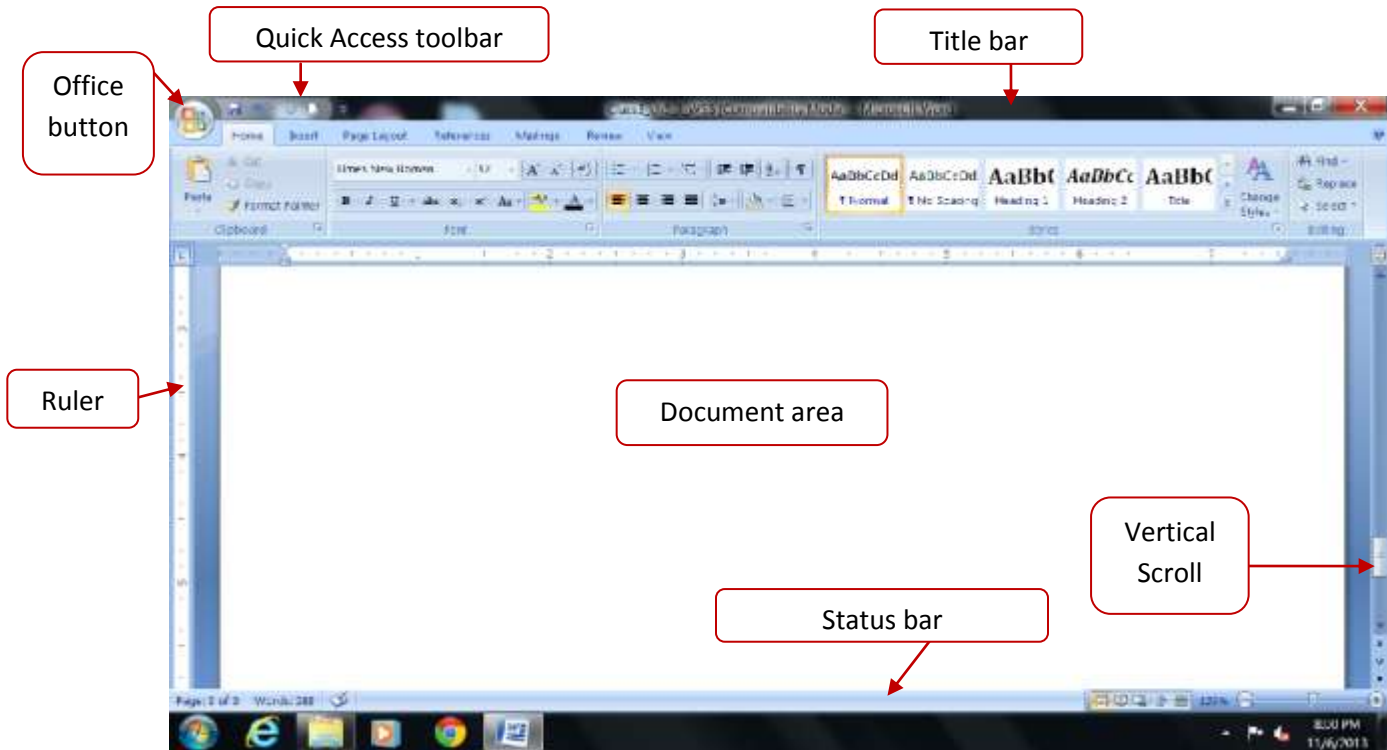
Quick Access toolbar

Title bar

Office button

Home Insert Page Layout References Mailings Review View

Paste Cut Copy Format Painter Clipboard

Times New Roman 12 Font

Paragraph

AaBbCcDd ¶ Normal AaBbCcDd ¶ No Spacing AaBbC Heading 1 AaBbCc Heading 2 AaBbC Title

Change Styles

Styles

Find Replace Select Editing

Ruler

Document area

Vertical Scroll

Status bar

Page: 1 of 3 Words: 388

8:00 PM 11/6/2013